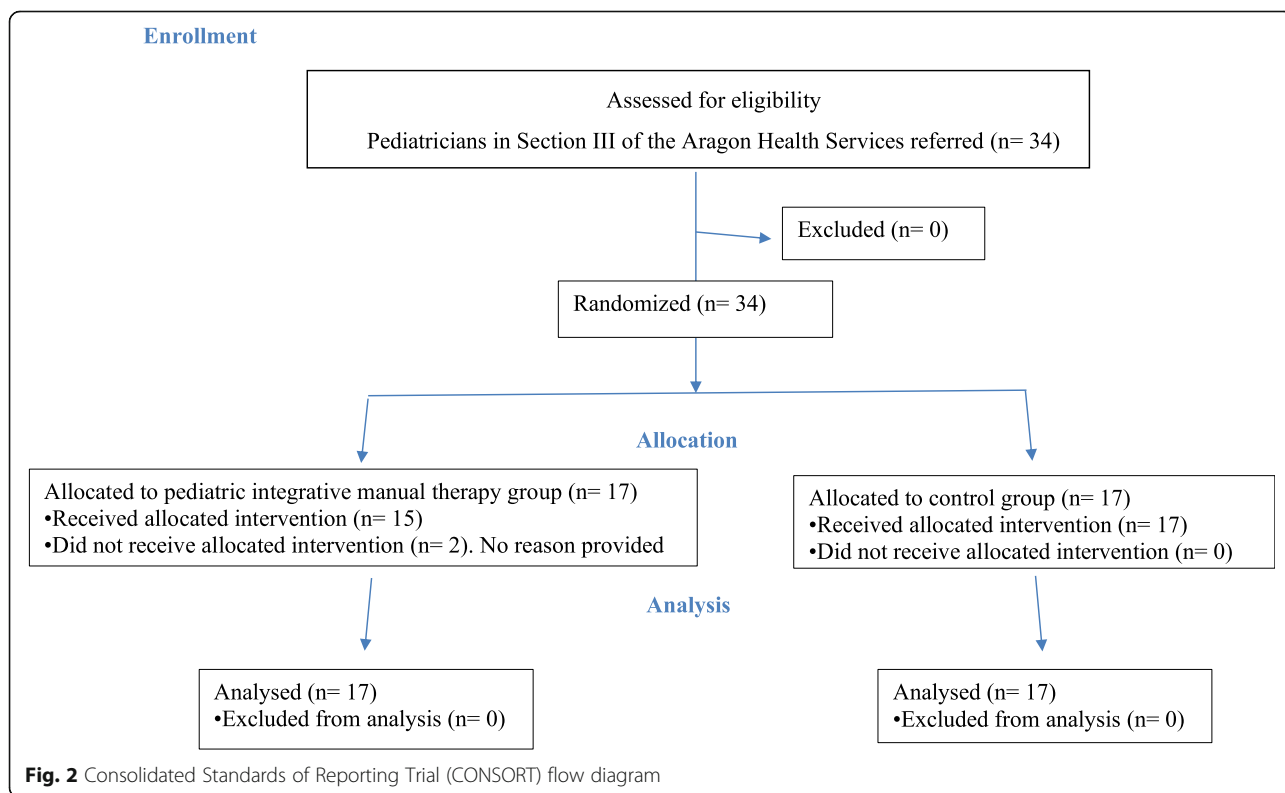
Enrollment

Assessed for eligibility

Pediatricians in Section III of the Aragon Health Services referred (n= 34)

Excluded (n= 0)

Randomized (n= 34)

Allocation

Allocated to pediatric integrative manual therapy group (n= 17)
•Received allocated intervention (n= 15)
•Did not receive allocated intervention (n= 2). No reason provided

Allocated to control group (n= 17)
•Received allocated intervention (n= 17)
•Did not receive allocated intervention (n= 0)

Analysis

Analysed (n= 17)
•Excluded from analysis (n= 0)

Analysed (n= 17)
•Excluded from analysis (n= 0)

Fig. 2 Consolidated Standards of Reporting Trial (CONSORT) flow diagram